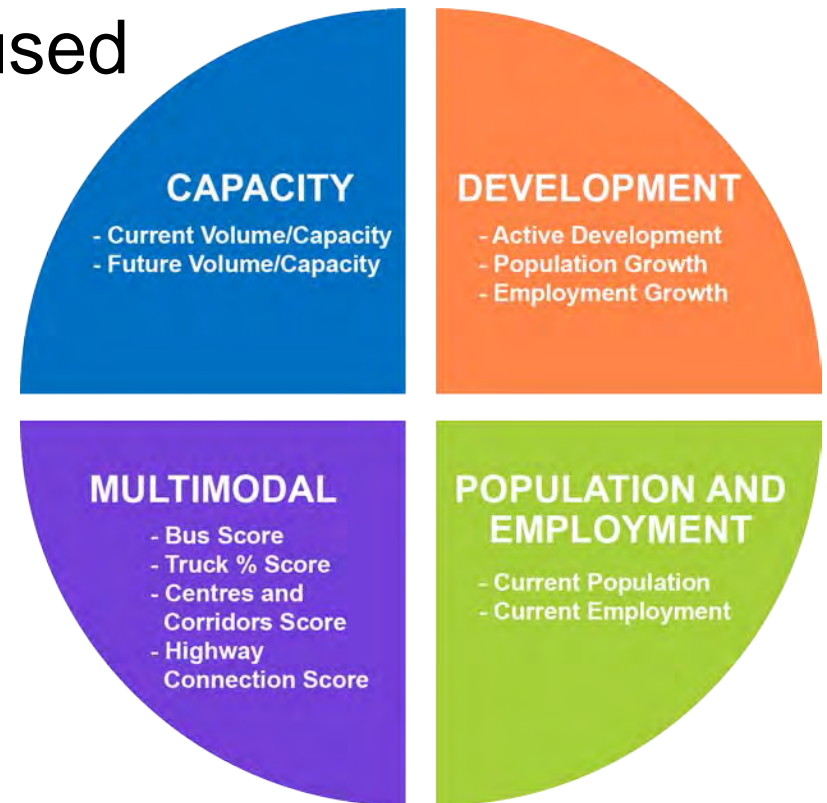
used

CAPACITY
- Current Volume/Capacity
- Future Volume/Capacity

DEVELOPMENT
- Active Development
- Population Growth
- Employment Growth

MULTIMODAL
- Bus Score
- Truck % Score
- Centres and Corridors Score
- Highway Connection Score

POPULATION AND EMPLOYMENT
- Current Population
- Current Employment